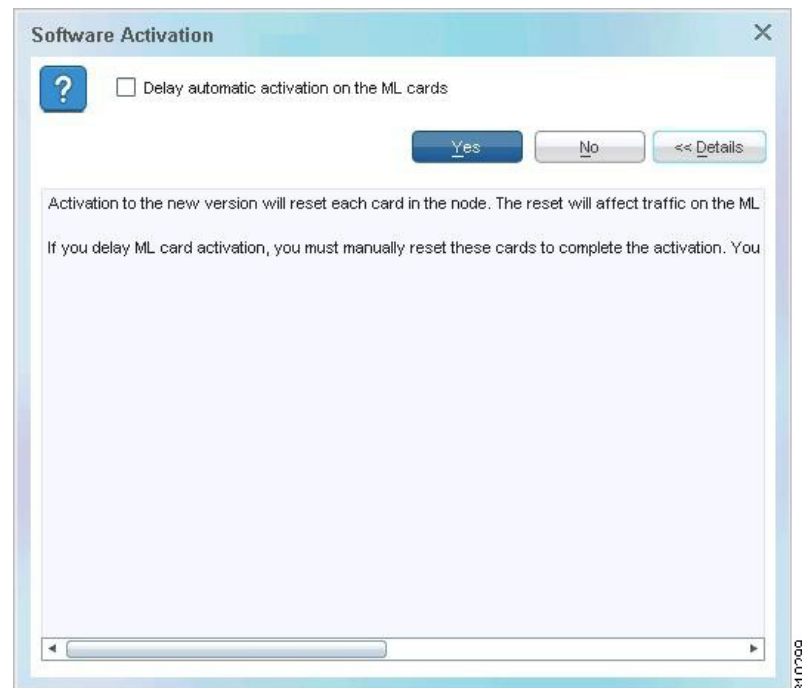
Software Activation

?

Delay automatic activation on the ML cards

Yes No << Details

Activation to the new version will reset each card in the node. The reset will affect traffic on the ML

If you delay ML card activation, you must manually reset these cards to complete the activation. You

210299